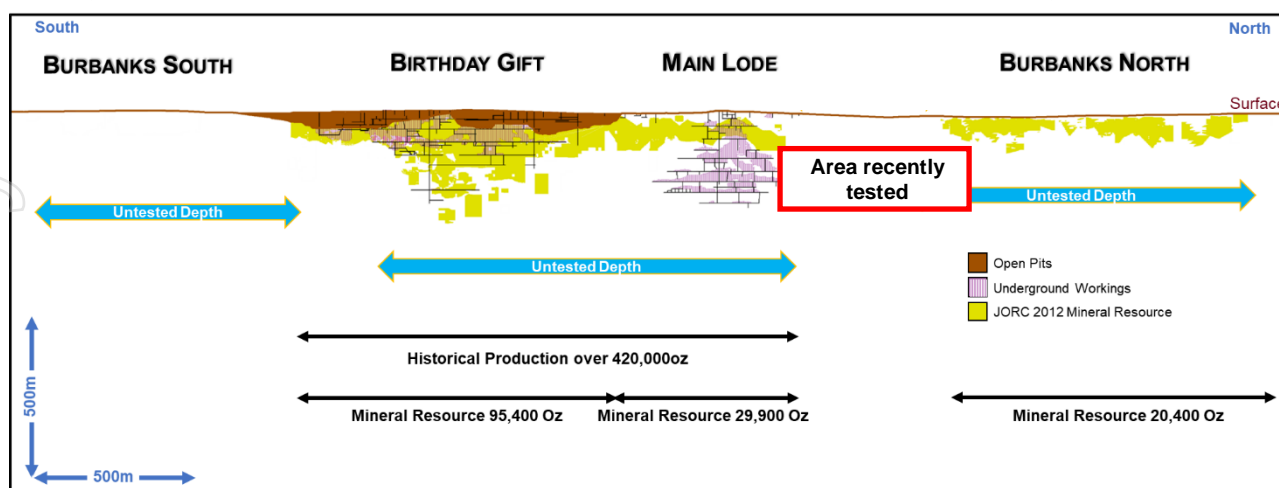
South

North

BURBANKS SOUTH

BIRTHDAY GIFT

MAIN LODE

BURBANKS NORTH

Surfac

Area recently tested

Untested Depth

Untested Depth

Untested Depth

Open Pits

Underground Workings

JORC 2012 Mineral Resource

Historical Production over 420,000oz

Mineral Resource 95,400 Oz

Mineral Resource 29,900 Oz

Mineral Resource 20,400 Oz

500m

500m